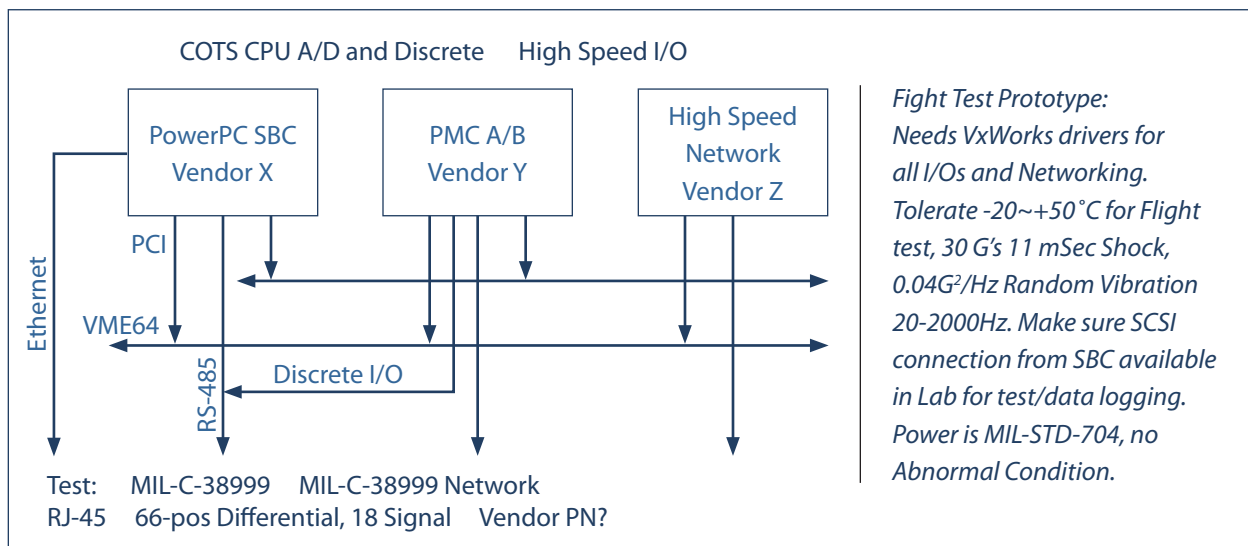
COTS CPU A/D and Discrete High Speed I/O

PowerPC SBC Vendor X

PMC A/B Vendor Y

High Speed Network Vendor Z

Ethernet

PCI

VME64

RS-485

Discrete I/O

Test: MIL-C-38999 MIL-C-38999 Network
RJ-45 66-pos Differential, 18 Signal Vendor PN?

Fight Test Prototype: Needs VxWorks drivers for all I/Os and Networking. Tolerate -20~+50˚C for Flight test, 30 G's 11 mSec Shock, 0.04$G^2$/Hz Random Vibration 20-2000Hz. Make sure SCSI connection from SBC available in Lab for test/data logging. Power is MIL-STD-704, no Abnormal Condition.